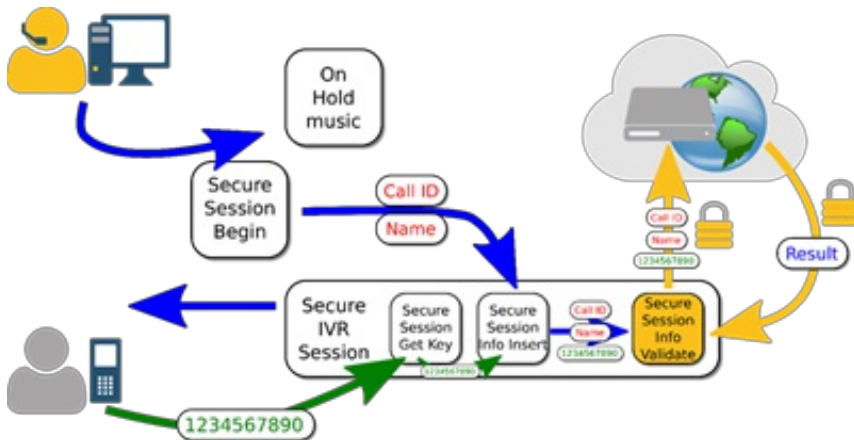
On Hold music

Secure Session Begin

Call ID

Name

Call ID

Name

1234567890

Result

Secure IVR Session

Secure Session Get Key

Secure Session Info Insert

Call ID

Name

1234567890

Secure Session Info Validate

1234567890

1234567890